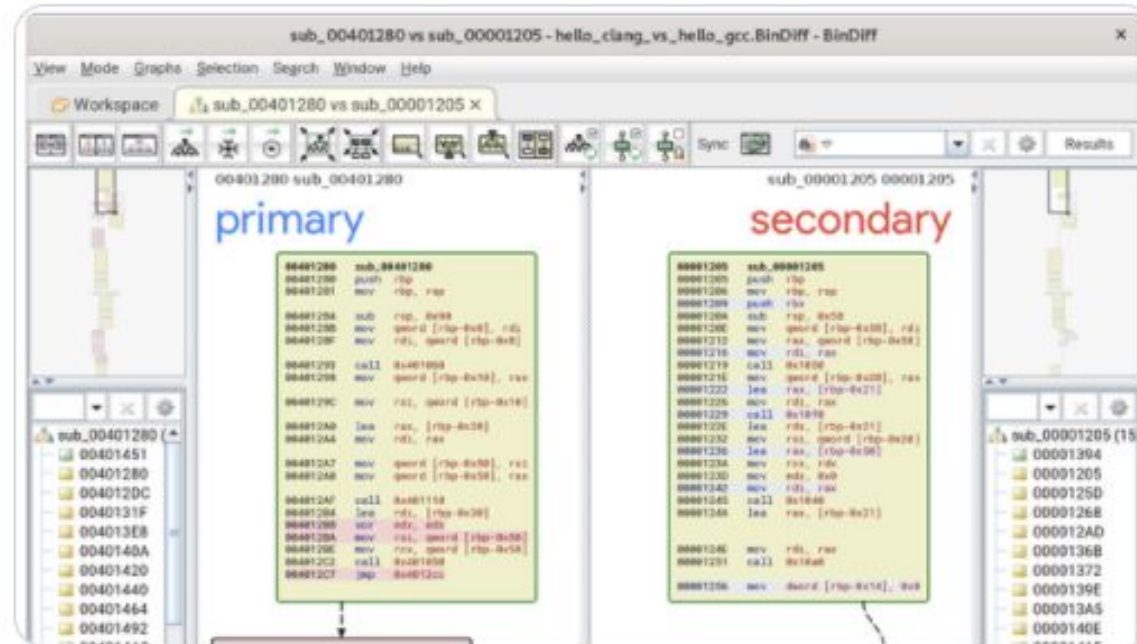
sub_00401280 vs sub_00001205 - hello_clang_vs_hello_gcc.BinDiff - BinDiff

View Mode Graphs Selection Search Window Help

Workspace | sub_00401280 vs sub_00001205 ×

Sync | Results

00401280 sub_00401280

primary

sub_00001205 00001205

secondary

| | | |
|---|---|---|
| 00401280 | sub_00401280 | |
| 00401280 | push | rbp |
| 00401281 | mov | rbp, rsp |
| 00401284 | sub | rsp, 0x90 |
| 0040128B | mov | qword [rbp-0x8], rdi |
| 0040128F | mov | rdi, qword [rbp-0x8] |
| 00401293 | call | 0x401060 |
| 00401298 | mov | qword [rbp-0x10], rax |
| 0040129C | mov | rsi, qword [rbp-0x10] |
| 004012A0 | lea | rax, [rbp-0x30] |
| 004012A4 | mov | rdi, rax |
| 004012A7 | mov | qword [rbp-0x50], rsi |
| 004012AB | mov | qword [rbp-0x58], rax |
| 004012AF | call | 0x401110 |
| 004012B4 | lea | rdi, [rbp-0x30] |
| 004012B8 | xor | edx, edx |
| 004012BA | mov | rsi, qword [rbp-0x50] |
| 004012BE | mov | rcx, qword [rbp-0x58] |
| 004012C2 | call | 0x401050 |
| 004012C7 | jmp | 0x4012cc |

| | | |
|---|---|---|
| 00001205 | sub_00001205 | |
| 00001205 | push | rbp |
| 00001206 | mov | rbp, rsp |
| 00001209 | push | rbx |
| 0000120A | sub | rsp, 0x58 |
| 0000120E | mov | qword [rbp-0x58], rdi |
| 00001212 | mov | rax, qword [rbp-0x58] |
| 00001216 | mov | rdi, rax |
| 00001219 | call | 0x1050 |
| 0000121E | mov | qword [rbp-0x20], rax |
| 00001222 | lea | rax, [rbp-0x21] |
| 00001226 | mov | rdi, rax |
| 00001229 | call | 0x1090 |
| 0000122E | lea | rdx, [rbp-0x21] |
| 00001232 | mov | rcx, qword [rbp-0x20] |
| 00001236 | lea | rax, [rbp-0x50] |
| 0000123A | mov | rsi, rcx |
| 0000123D | mov | edx, 0x0 |
| 00001242 | mov | rdi, rax |
| 00001245 | call | 0x1040 |
| 0000124A | lea | rax, [rbp-0x21] |
| 0000124E | mov | rdi, rax |
| 00001251 | call | 0x10a0 |
| 00001256 | mov | dword [rbp-0x14], 0x0 |

sub_00401280 (
00401451
00401280
004012DC
0040131F
004013E8
0040140A
00401420
00401440
00401464
00401492

sub_00001205 (15
00001394
00001205
0000125D
00001268
000012AD
0000136B
00001372
0000139E
000013A5
0000140E